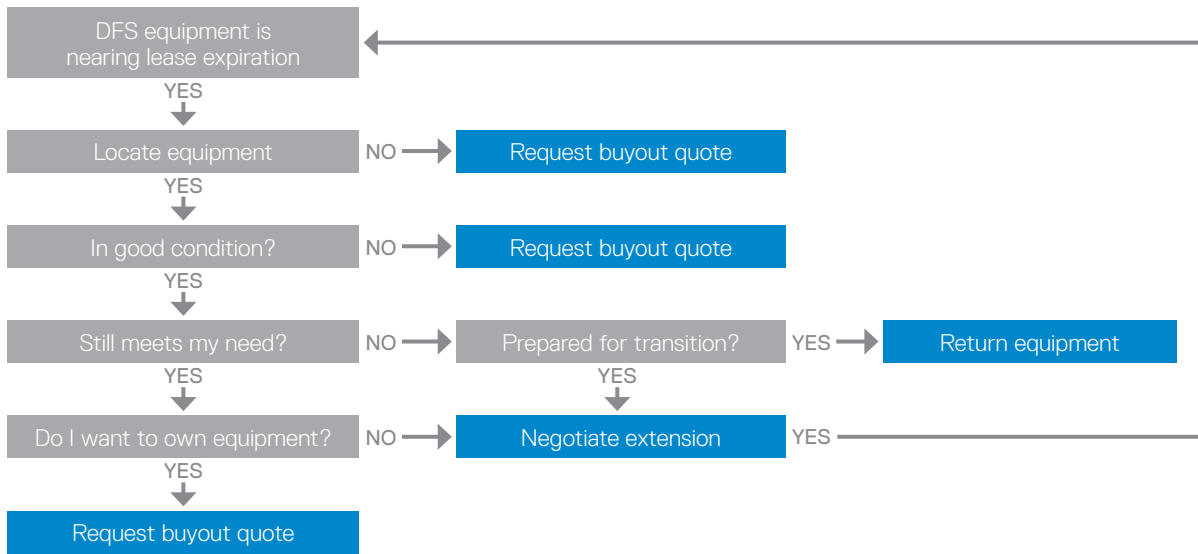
DFS equipment is nearing lease expiration

YES

Locate equipment

NO

Request buyout quote

YES

In good condition?

NO

Request buyout quote

YES

Still meets my need?

NO

Prepared for transition?

YES

Return equipment

YES

YES

Do I want to own equipment?

NO

Negotiate extension

YES

YES

Request buyout quote